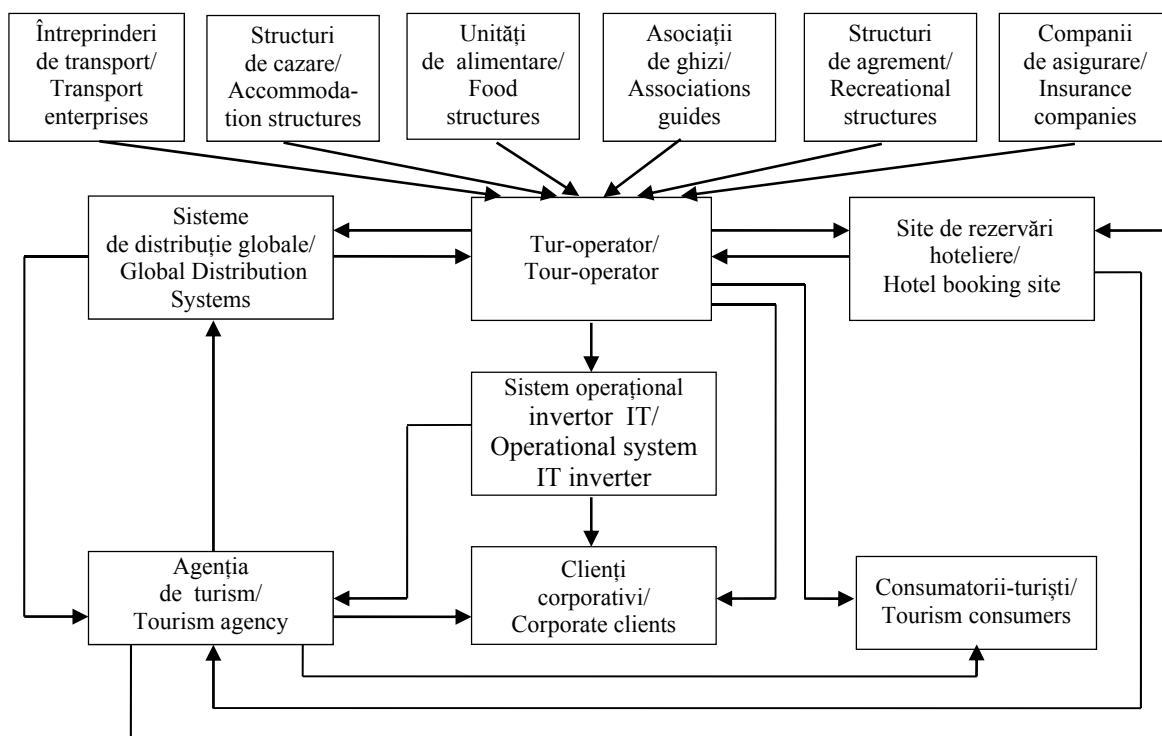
Întreprinderi de transport/ Transport enterprises

Structuri de cazare/ Accommodation structures

Unități de alimentare/ Food structures

Asociații de ghizi/ Associations guides

Structuri de agrement/ Recreational structures

Companii de asigurare/ Insurance companies

Sisteme de distribuție globale/ Global Distribution Systems

Tur-operator/ Tour-operator

Site de rezervări hoteliere/ Hotel booking site

Sistem operațional invertor IT/ Operational system IT inverter

Agenția de turism/ Tourism agency

Clienți corporativi/ Corporate clients

Consumatorii-turiști/ Tourism consumers